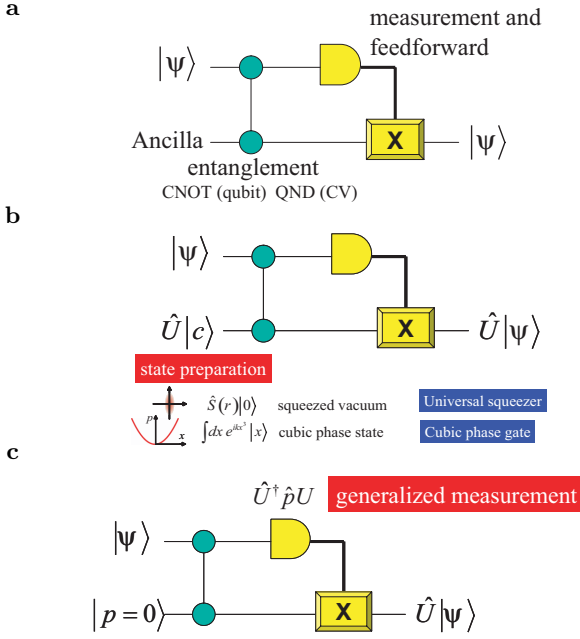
a

measurement and feedforward

$|\psi\rangle$

Ancilla

X

$|\psi\rangle$

entanglement

CNOT (qubit) QND (CV)

b

$|\psi\rangle$

$\hat{U}|c\rangle$

X

$\hat{U}|\psi\rangle$

state preparation

$p$

$x$

$\hat{S}(r)|0\rangle$ squeezed vacuum

Universal squeezer

$\int dx\, e^{i\kappa x^3}|x\rangle$ cubic phase state

Cubic phase gate

c

$\hat{U}^\dagger \hat{p} U$

generalized measurement

$|\psi\rangle$

$|p=0\rangle$

X

$\hat{U}|\psi\rangle$